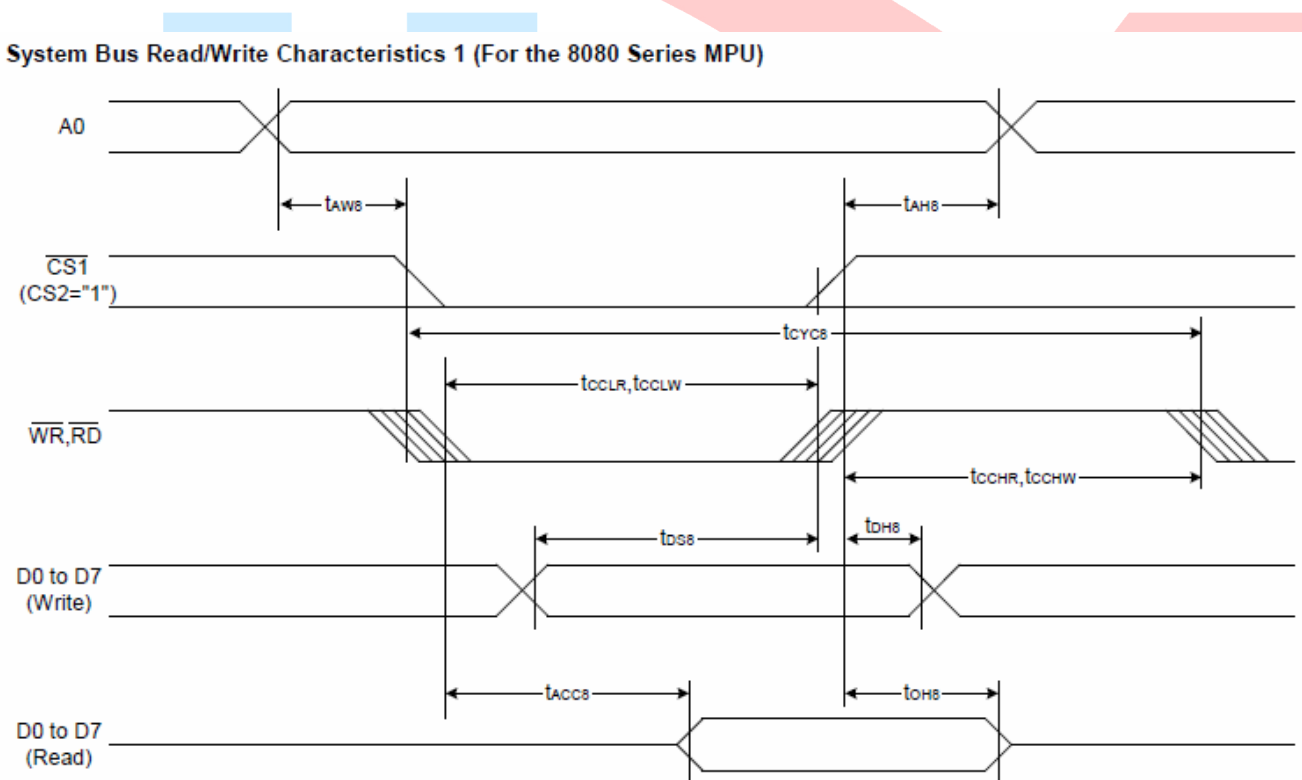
System Bus Read/Write Characteristics 1 (For the 8080 Series MPU)

A0

$t_{AW8}$

$t_{AH8}$

$\overline{CS1}$
(CS2="1")

$t_{CYC8}$

$t_{CCLR}, t_{CCLW}$

$\overline{WR}, \overline{RD}$

$t_{CCHR}, t_{CCHW}$

$t_{DS8}$

$t_{DH8}$

D0 to D7
(Write)

$t_{ACC8}$

$t_{OH8}$

D0 to D7
(Read)